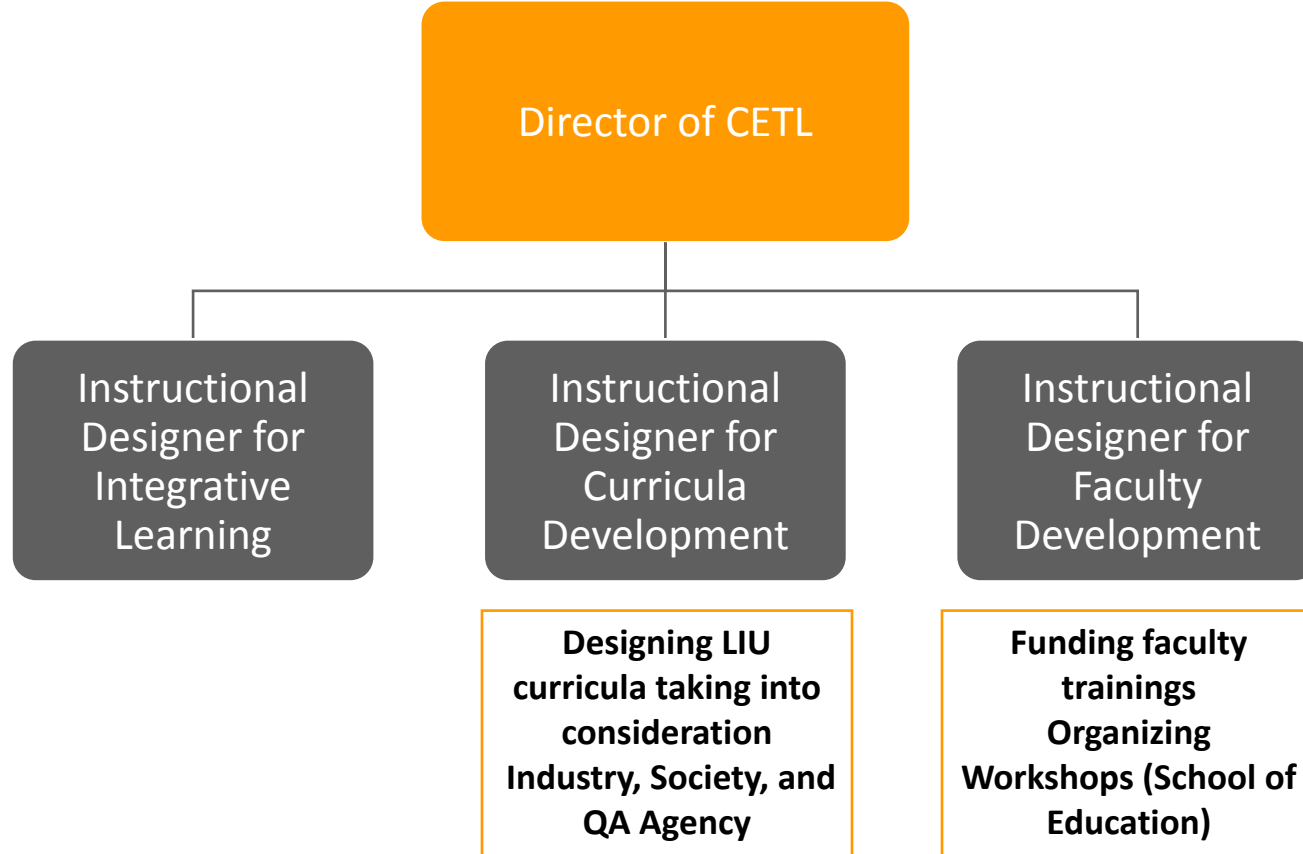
Director of CETL

Instructional Designer for Integrative Learning

Instructional Designer for Curricula Development

Instructional Designer for Faculty Development

Designing LIU curricula taking into consideration Industry, Society, and QA Agency

Funding faculty trainings
Organizing Workshops (School of Education)